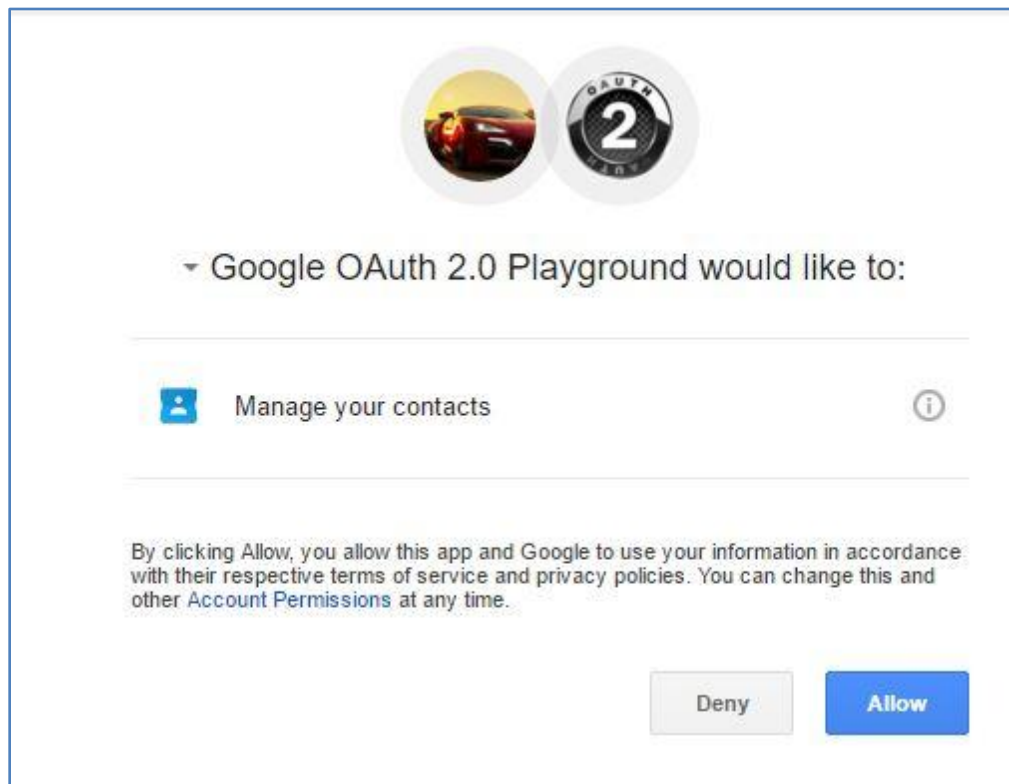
OAUTH 2

Google OAuth 2.0 Playground would like to:

Manage your contacts

By clicking Allow, you allow this app and Google to use your information in accordance with their respective terms of service and privacy policies. You can change this and other Account Permissions at any time.

Deny

Allow